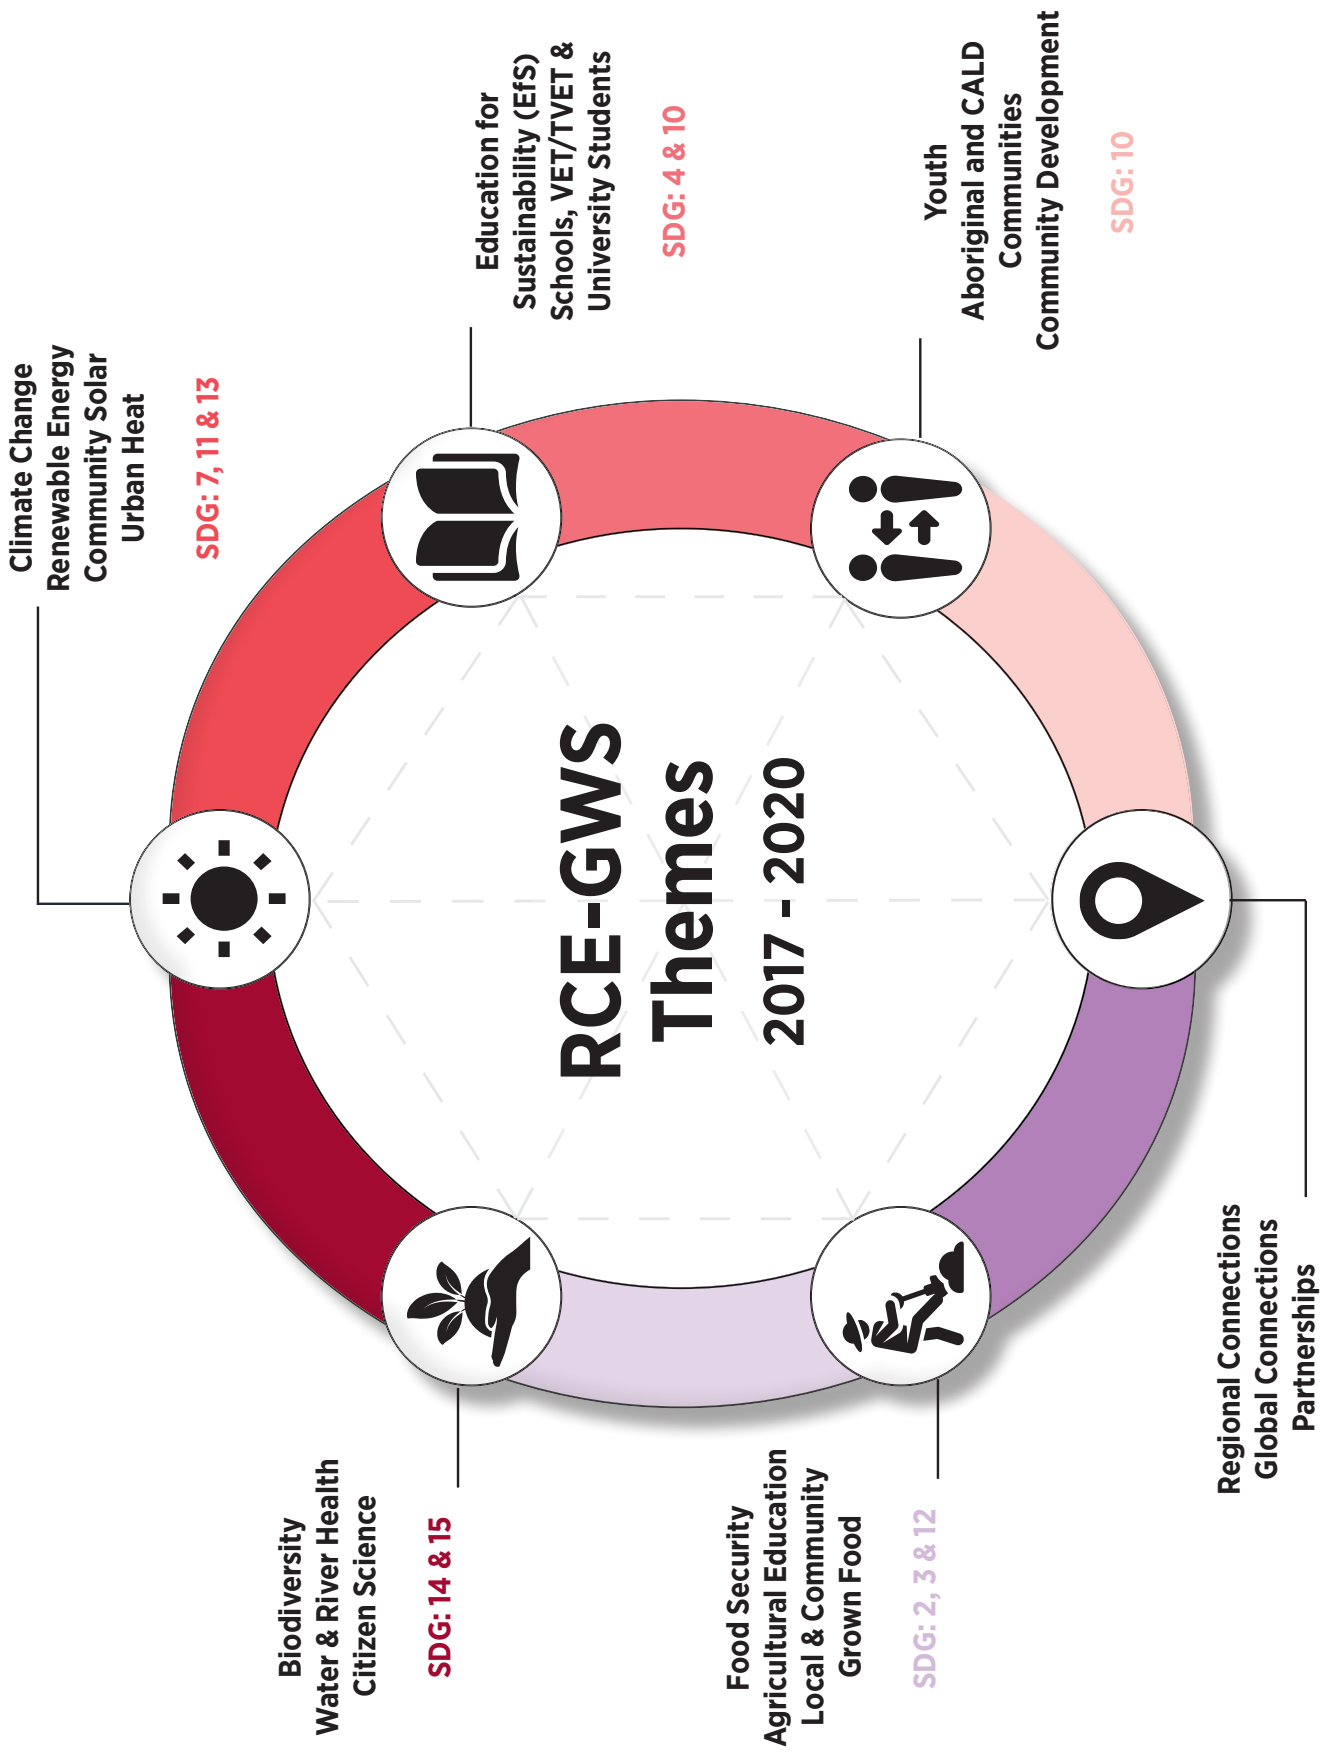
RCE-GWS
Themes
2017 - 2020

Climate Change
Renewable Energy
Community Solar
Urban Heat

SDG: 7, 11 & 13

Education for
Sustainability (EfS)
Schools, VET/TVET &
University Students

SDG: 4 & 10

Youth
Aboriginal and CALD
Communities
Community Development

SDG: 10

Regional Connections
Global Connections
Partnerships

Food Security
Agricultural Education
Local & Community
Grown Food

SDG: 2, 3 & 12

Biodiversity
Water & River Health
Citizen Science

SDG: 14 & 15